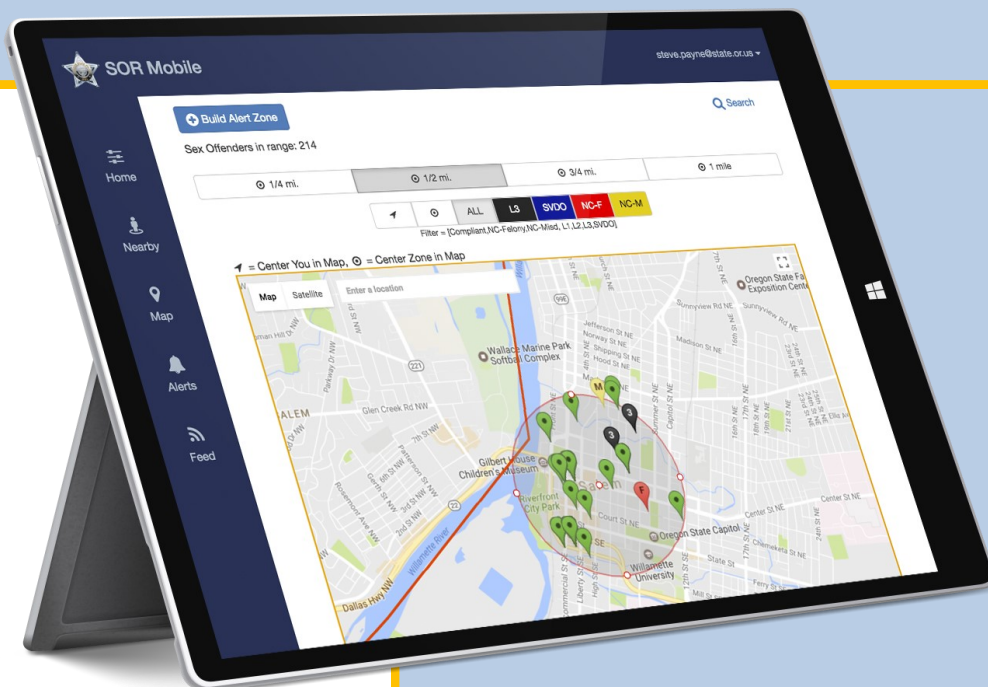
SOR Mobile

steve.payne@state.or.us

Home

Nearby

Map

Alerts

Feed

Build Alert Zone

Search

Sex Offenders in range: 214

| 1/4 mi. | 1/2 mi. | 3/4 mi. | 1 mile |
|---|---|---|---|

ALL L3 SVDO NC-F NC-M

Filter = [Compliant,NC-Felony,NC-Misd, L1,L2,L3,SVDO]

= Center You in Map, = Center Zone in Map

Map Satellite Enter a location

Wallace Marine Park Softball Complex

Oregon State Fair Exposition Center

Glen Creek Rd NW

SALEM

Gilbert House Children's Museum

Riverfront City Park

Salem

Court St NE

Oregon State Capitol

Willamette University

State St

Center St NE

Jefferson St NE

Norway St NE

Shipping St NE

Hood St NE

Madison St NE

Sunnyview Rd NE

Chemeketa St NE

Ferry St

Dallas Hwy NW

Willamette River

Commercial St SE

Liberty St SE

High St

Capitol St NE

Summer St NE

12th St NE

14th St NE

17th St NE

24th St NE

Wallace Rd NW

Parkway Dr NW

Patterson St NW

Rosemont Ave NW

2nd St NW

3rd St NW

7th St NW

221

99E

M

3

3

F